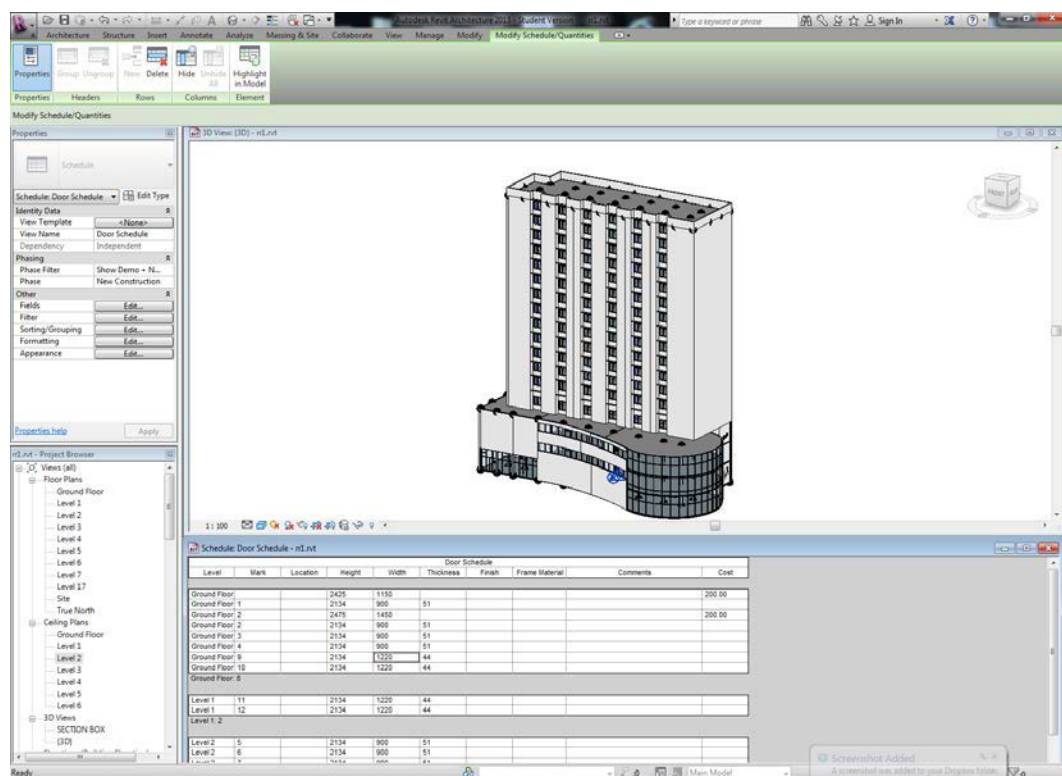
Autodesk Revit Architecture 2013 - Student Version - n1.rvt
Type a keyword or phrase
Sign In
Architecture Structure Insert Annotate Analyze Massing & Site Collaborate View Manage Modify Modify Schedule/Quantities
Properties Group Ungroup New Delete Hide Unhide All Highlight in Model
Properties Headers Rows Columns Element
Modify Schedule/Quantities

Properties
Schedule
Schedule: Door Schedule Edit Type
Identity Data
View Template <None>
View Name Door Schedule
Dependency Independent
Phasing
Phase Filter Show Demo + N...
Phase New Construction
Other
Fields Edit...
Filter Edit...
Sorting/Grouping Edit...
Formatting Edit...
Appearance Edit...
Properties help Apply

n1.rvt - Project Browser
Views (all)
Floor Plans
Ground Floor
Level 1
Level 2
Level 3
Level 4
Level 5
Level 6
Level 7
Level 17
Site
True North
Ceiling Plans
Ground Floor
Level 1
Level 2
Level 3
Level 4
Level 5
Level 6
3D Views
SECTION BOX
{3D}

3D View: {3D} - n1.rvt
FRONT
1 : 100

Schedule: Door Schedule - n1.rvt

Door Schedule

| Level | Mark | Location | Height | Width | Thickness | Finish | Frame Material | Comments | Cost |
|---|---|---|---|---|---|---|---|---|---|
| Ground Floor | | | 2425 | 1150 | | | | | 200.00 |
| Ground Floor | 1 | | 2134 | 900 | 51 | | | | |
| Ground Floor | 2 | | 2475 | 1450 | | | | | 200.00 |
| Ground Floor | 2 | | 2134 | 900 | 51 | | | | |
| Ground Floor | 3 | | 2134 | 900 | 51 | | | | |
| Ground Floor | 4 | | 2134 | 900 | 51 | | | | |
| Ground Floor | 9 | | 2134 | 1220 | 44 | | | | |
| Ground Floor | 10 | | 2134 | 1220 | 44 | | | | |
| Ground Floor: 8 | | | | | | | | | |
| Level 1 | 11 | | 2134 | 1220 | 44 | | | | |
| Level 1 | 12 | | 2134 | 1220 | 44 | | | | |
| Level 1: 2 | | | | | | | | | |
| Level 2 | 5 | | 2134 | 900 | 51 | | | | |
| Level 2 | 6 | | 2134 | 900 | 51 | | | | |
| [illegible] | 7 | | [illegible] | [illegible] | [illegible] | | | | |

Screenshot Added
A screenshot was added to your Dropbox folder.
Ready
Main Model